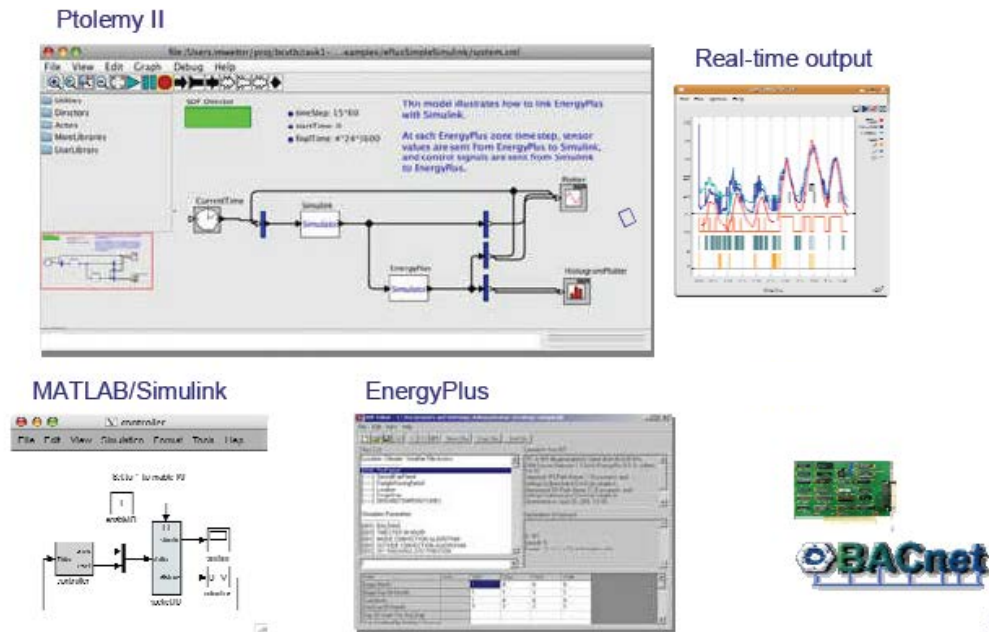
Ptolemy II

file:/Users/mwetter/proj/bcvtb/task1-...samples/ePlusSimpleSimulink/system.xml

File View Edit Graph Debug Help

Utilities
Directors
Actors
MoreLibraries
UserLibrary

SDF Director

timeStep: 15*60
startTime: 0
finalTime: 4*24*3600

This model illustrates how to link EnergyPlus with Simulink.

At each EnergyPlus zone time step, sensor values are sent from EnergyPlus to Simulink, and control signals are sent from Simulink to EnergyPlus.

CurrentTime

Simulink

Simulator

EnergyPlus

Simulator

Plotter

HistogramPlotter

Real-time output

MATLAB/Simulink

controller

File Edit View Simulation Format Tools Help

EnergyPlus

BACnet